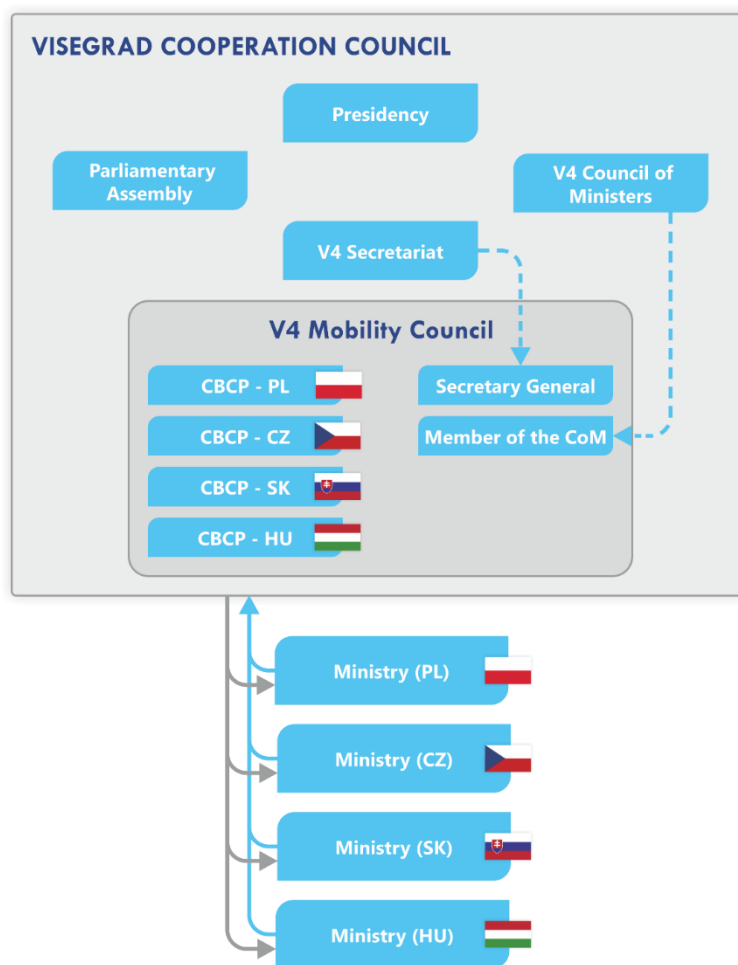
VISEGRAD COOPERATION COUNCIL

Presidency

Parliamentary Assembly

V4 Council of Ministers

V4 Secretariat

V4 Mobility Council

CBCP - PL

CBCP - CZ

CBCP - SK

CBCP - HU

Secretary General

Member of the CoM

Ministry (PL)

Ministry (CZ)

Ministry (SK)

Ministry (HU)